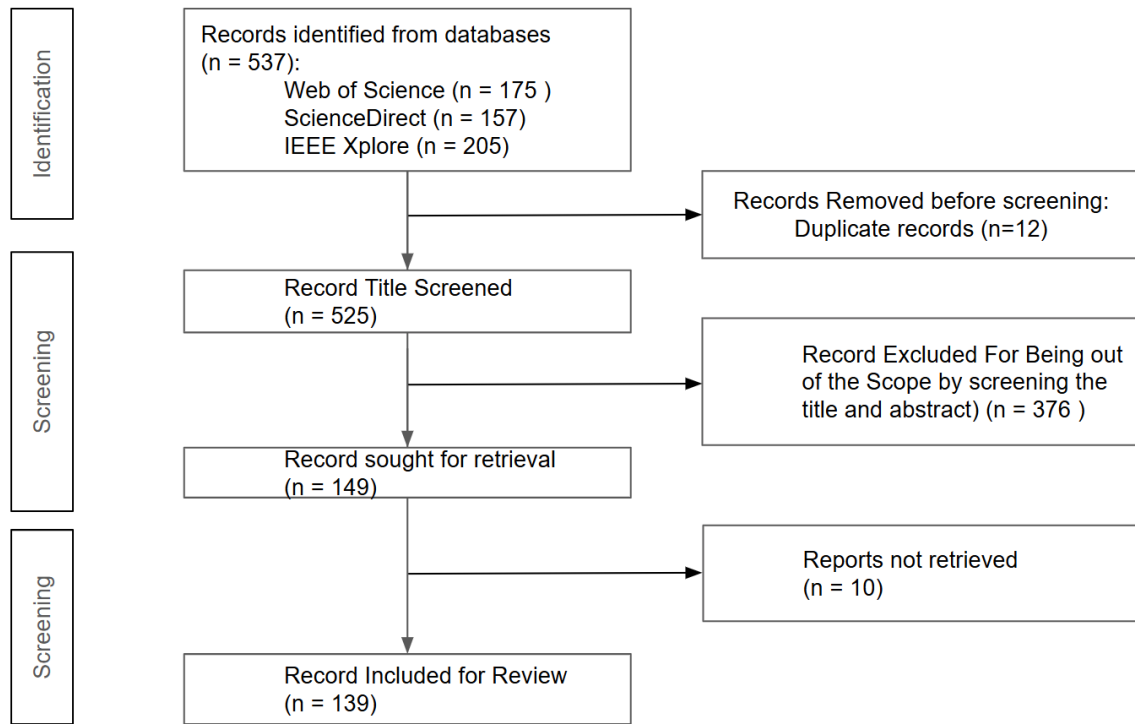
Identification

Records identified from databases (n = 537):
Web of Science (n = 175 )
ScienceDirect (n = 157)
IEEE Xplore (n = 205)

Records Removed before screening:
Duplicate records (n=12)

Screening

Record Title Screened
(n = 525)

Record Excluded For Being out of the Scope by screening the title and abstract) (n = 376 )

Record sought for retrieval
(n = 149)

Screening

Reports not retrieved
(n = 10)

Record Included for Review
(n = 139)